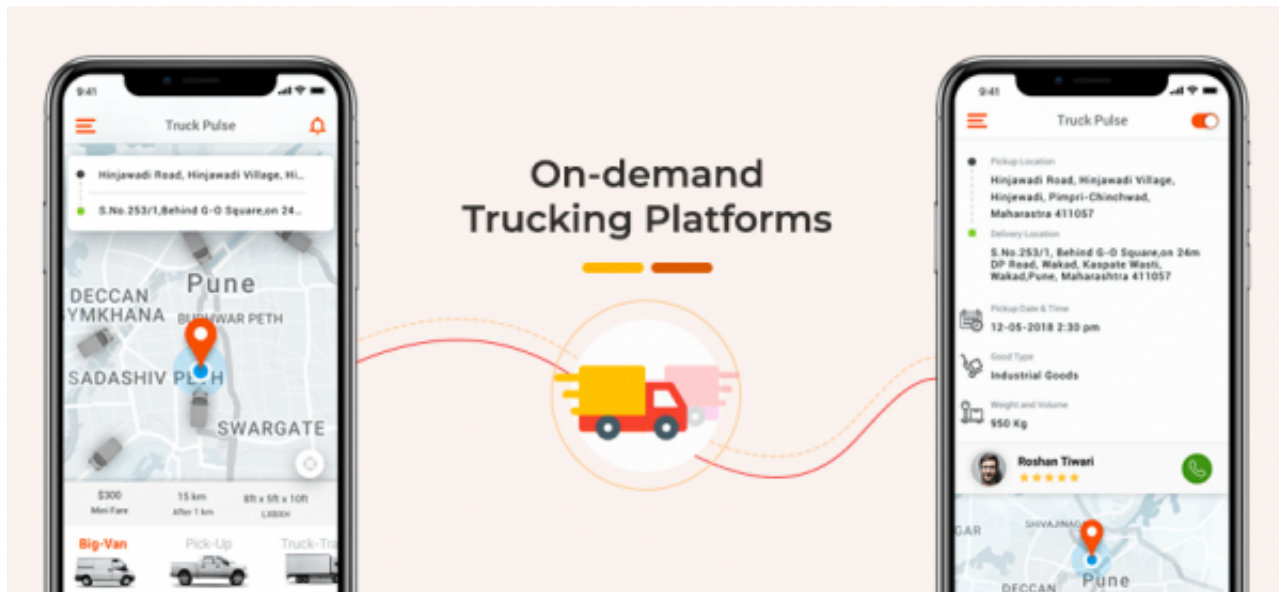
9:41

Truck Pulse

Hinjawadi Road, Hinjawadi Village, Hi...

S.No.253/1,Behind G-O Square,on 24...

DECCAN
YMKHANA

Pune

BUDHWAR PETH

SADASHIV PETH

SWARGATE

$300
Min Fare

15 km
After 1 km

8ft x 5ft x 10ft
LXBXH

Big-Van

Pick-Up

Truck-Tra

On-demand Trucking Platforms

9:41

Truck Pulse

Pickup Location

Hinjawadi Road, Hinjawadi Village, Hinjewadi, Pimpri-Chinchwad, Maharastra 411057

Delivery Location

S.No.253/1, Behind G-O Square,on 24m DP Road, Wakad, Kaspate Wasti, Wakad,Pune, Maharashtra 411057

Pickup Date & Time

12-05-2018 2:30 pm

Good Type

Industrial Goods

Weight and Volume

950 Kg

Roshan Tiwari

GAR

SHIVAJINAGAR

DECCAN

Pune